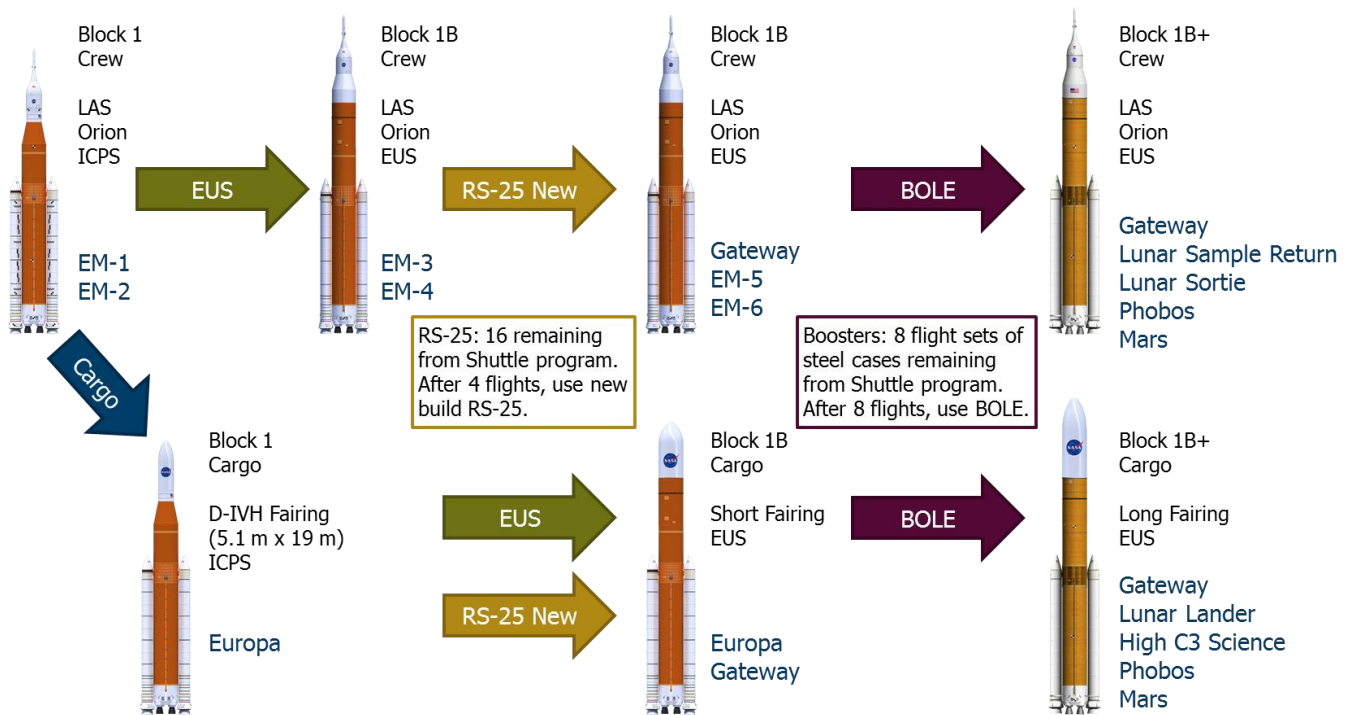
Block 1
Crew

LAS
Orion
ICPS

EM-1
EM-2

EUS

Block 1B
Crew

LAS
Orion
EUS

EM-3
EM-4

RS-25 New

Block 1B
Crew

LAS
Orion
EUS

Gateway
EM-5
EM-6

BOLE

Block 1B+
Crew

LAS
Orion
EUS

Gateway
Lunar Sample Return
Lunar Sortie
Phobos
Mars

RS-25: 16 remaining from Shuttle program. After 4 flights, use new build RS-25.

Boosters: 8 flight sets of steel cases remaining from Shuttle program. After 8 flights, use BOLE.

Cargo

Block 1
Cargo

D-IVH Fairing
(5.1 m x 19 m)
ICPS

Europa

EUS

RS-25 New

Block 1B
Cargo

Short Fairing
EUS

Europa
Gateway

BOLE

Block 1B+
Cargo

Long Fairing
EUS

Gateway
Lunar Lander
High C3 Science
Phobos
Mars